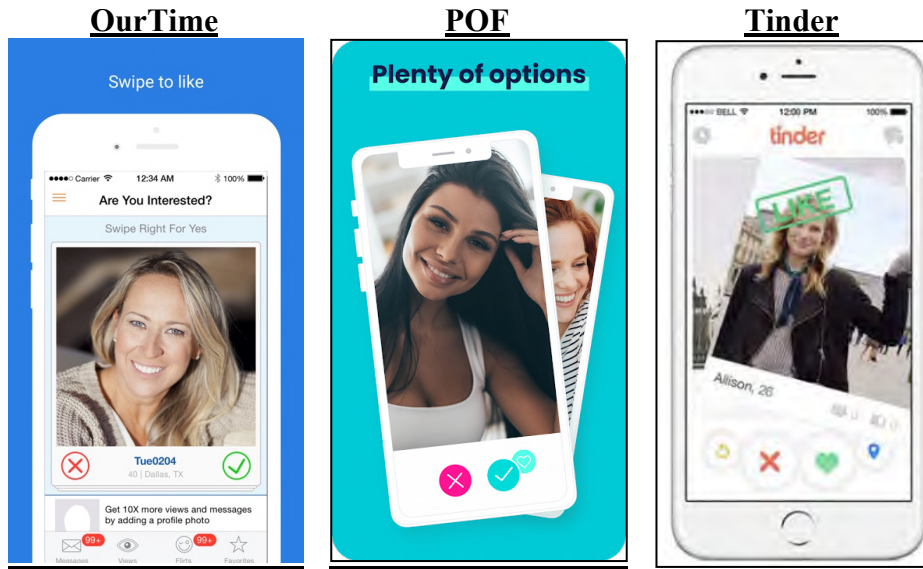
OurTime

Swipe to like

Carrier 12:34 AM 100%

Are You Interested?

Swipe Right For Yes

Tue0204
40 | Dallas, TX

Get 10X more views and messages by adding a profile photo

99+ Messages Views 99+ Flirts Favorites

POF

Plenty of options

Tinder

BELL 12:00 PM 100%

tinder

LIKE

Allison, 26